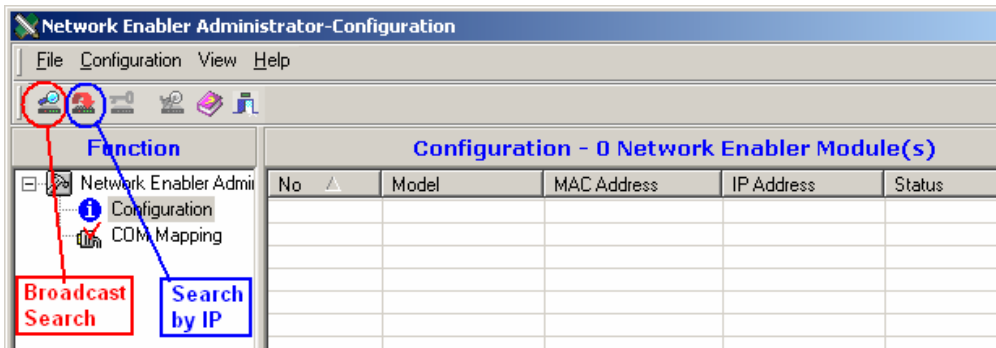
Network Enabler Administrator-Configuration

File Configuration View Help

Function

Network Enabler Admi

Configuration

COM Mapping

Broadcast Search

Search by IP

Configuration - 0 Network Enabler Module(s)

| No | Model | MAC Address | IP Address | Status |
|---|---|---|---|---|
| | | | | |